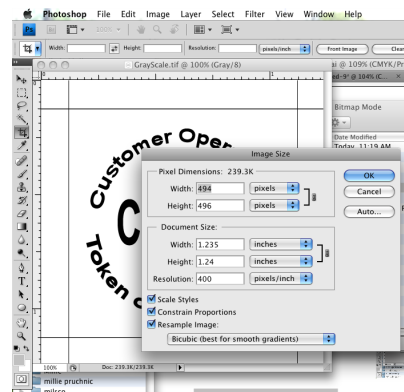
Photoshop File Edit Image Layer Select Filter View Window Help

Ps

100%

Width: Height: Resolution: pixels/inch Front Image Clear

GrayScale.tif @ 100% (Gray/8)

ai @ 109% (CMYK/Pr

-9" @ 104% (C

Bitmap Mode

Date Modified

Today, 11:19 AM

Customer Ope

C

Token

Image Size

Pixel Dimensions: 239.3K

Width: 494 pixels

Height: 496 pixels

OK

Cancel

Auto...

Document Size:

Width: 1.235 inches

Height: 1.24 inches

Resolution: 400 pixels/inch

Scale Styles

Constrain Proportions

Resample Image:

Bicubic (best for smooth gradients)

100%

Doc: 239.3K/239.3K

millie pruchnic